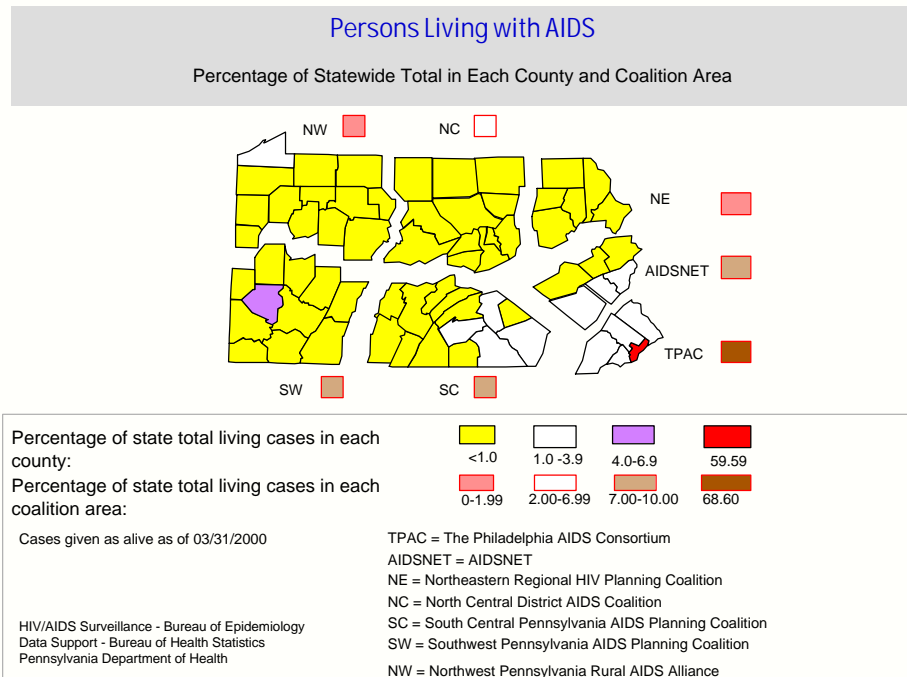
Persons Living with AIDS

Percentage of Statewide Total in Each County and Coalition Area

NW

NC

NE

AIDSNET

TPAC

SW

SC

Percentage of state total living cases in each county:

<1.0 1.0 -3.9 4.0-6.9 59.59

Percentage of state total living cases in each coalition area:

0-1.99 2.00-6.99 7.00-10.00 68.60

Cases given as alive as of 03/31/2000

TPAC = The Philadelphia AIDS Consortium
AIDSNET = AIDSNET
NE = Northeastern Regional HIV Planning Coalition
NC = North Central District AIDS Coalition
SC = South Central Pennsylvania AIDS Planning Coalition
SW = Southwest Pennsylvania AIDS Planning Coalition
NW = Northwest Pennsylvania Rural AIDS Alliance

HIV/AIDS Surveillance - Bureau of Epidemiology
Data Support - Bureau of Health Statistics
Pennsylvania Department of Health